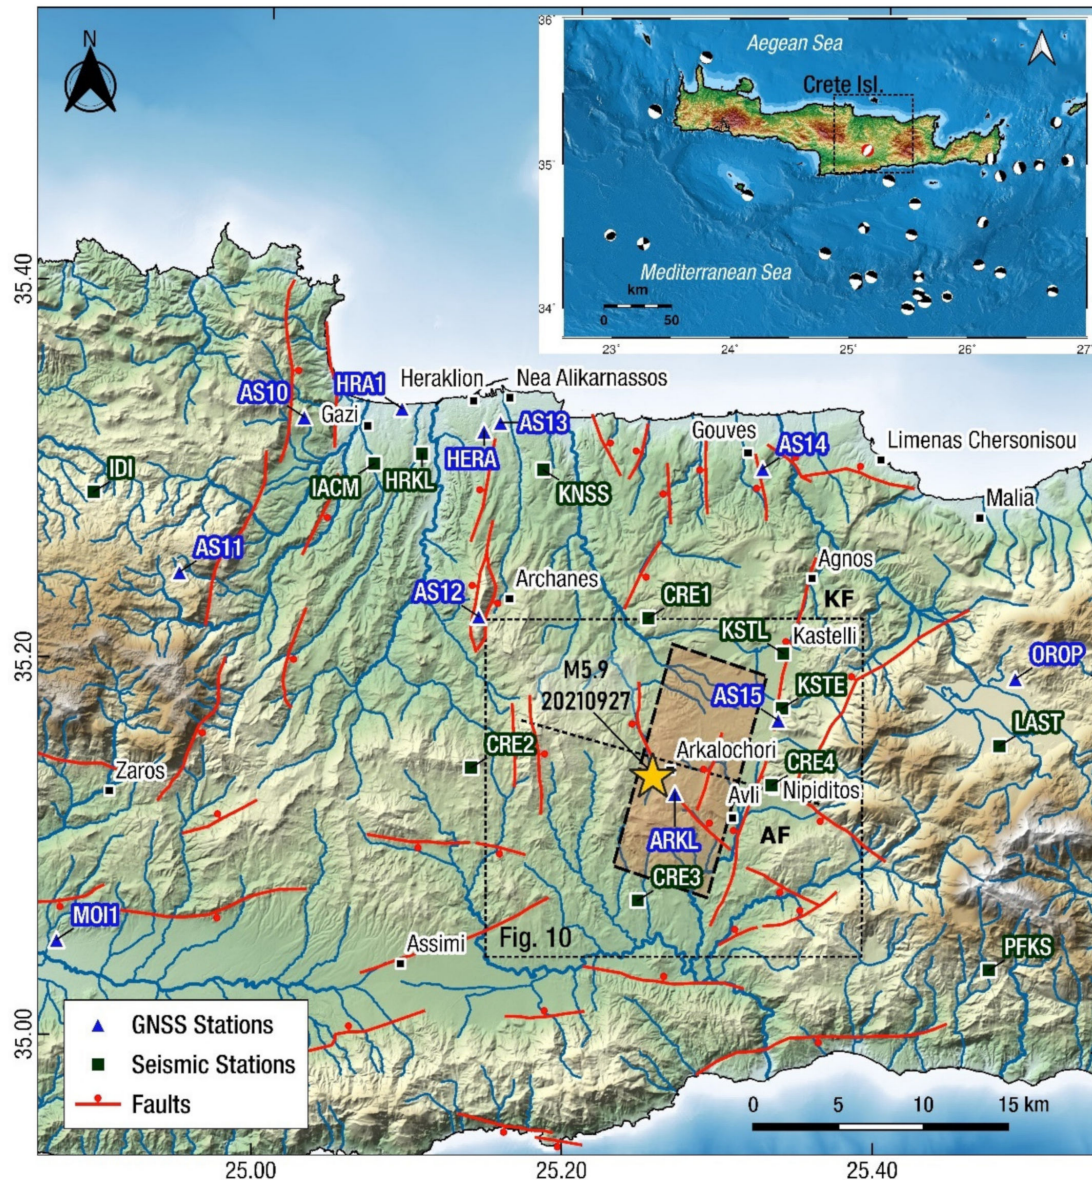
N

Aegean Sea
Crete Isl.
Mediterranean Sea
km
0 50
36°
35°
34°
23° 24° 25° 26° 27°

35.40
35.20
35.00

HRA1
AS10
Heraklion
Nea Alikarnassos
Gazi
AS13
HERA
Gouves
AS14
Limenas Chersonisou
IDI
IACM
HRKL
KNSS
Malia
AS11
Agnos
Archanes
AS12
CRE1
KF
KSTL
Kastelli
OROP
M5.9
20210927
AS15
KSTE
LAST
Arkalochori
CRE2
CRE4
Zaros
Nipiditos
Avli
ARKL
AF
CRE3
MOI1
Assimi
Fig. 10
PFKS

GNSS Stations
Seismic Stations
Faults

0 5 10 15 km

25.00 25.20 25.40